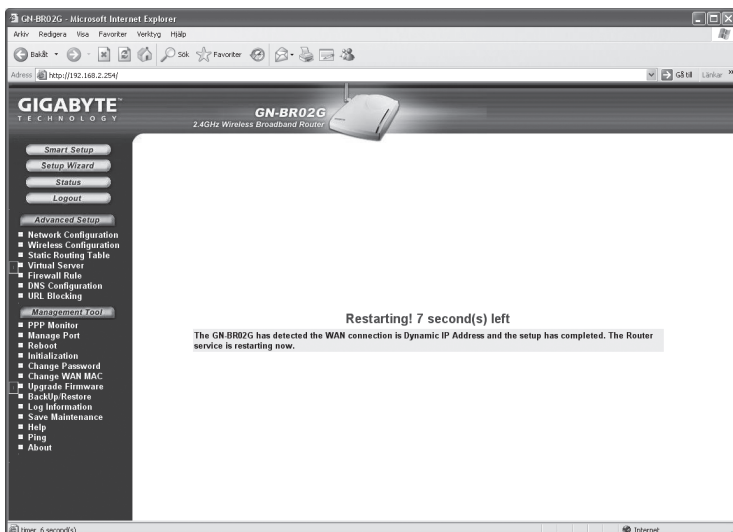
GN-BR02G - Microsoft Internet Explorer

Arkiv Redigera Visa Favoriter Verktyg Hjälp

Bakåt Sök Favoriter

Adress http://192.168.2.254/

Gå till Länkar

GIGABYTE TECHNOLOGY

GN-BR02G
2.4GHz Wireless Broadband Router

Smart Setup
Setup Wizard
Status
Logout

Advanced Setup
Network Configuration
Wireless Configuration
Static Routing Table
Virtual Server
Firewall Rule
DNS Configuration
URL Blocking

Management Tool
PPP Monitor
Manage Port
Reboot
Initialization
Change Password
Change WAN MAC
Upgrade Firmware
BackUp/Restore
Log Information
Save Maintenance
Help
Ping
About

Restarting! 7 second(s) left

The GN-BR02G has detected the WAN connection is Dynamic IP Address and the setup has completed. The Router service is restarting now.

timer, 6 second(s)

Internet